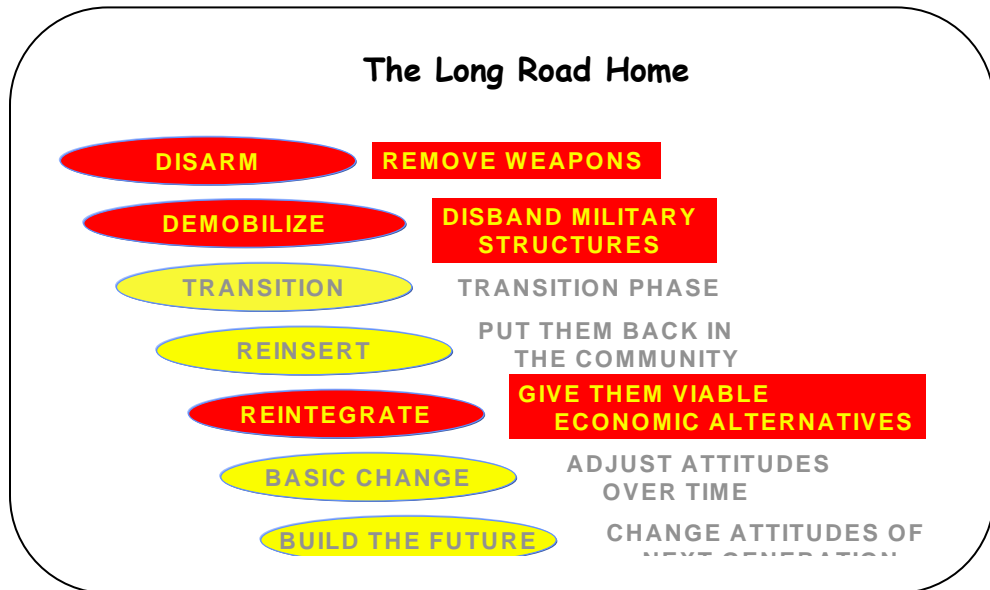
The Long Road Home

DISARM
REMOVE WEAPONS

DEMOBILIZE
DISBAND MILITARY STRUCTURES

TRANSITION
TRANSITION PHASE

REINSERT
PUT THEM BACK IN THE COMMUNITY

REINTEGRATE
GIVE THEM VIABLE ECONOMIC ALTERNATIVES

BASIC CHANGE
ADJUST ATTITUDES OVER TIME

BUILD THE FUTURE
CHANGE ATTITUDES OF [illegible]